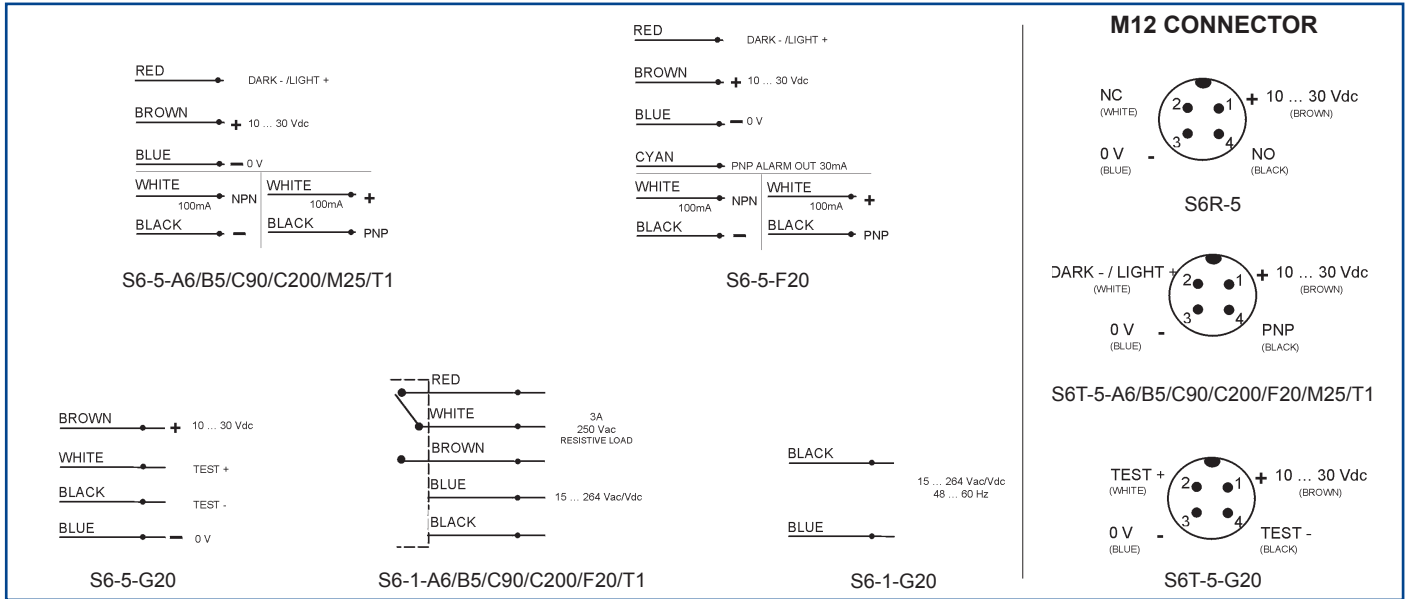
RED
DARK - /LIGHT +
BROWN
+ 10 ... 30 Vdc
BLUE
— 0 V
WHITE
100mA
NPN
WHITE
100mA
+
BLACK
—
BLACK
PNP

S6-5-A6/B5/C90/C200/M25/T1

RED
DARK - /LIGHT +
BROWN
+ 10 ... 30 Vdc
BLUE
— 0 V
CYAN
PNP ALARM OUT 30mA
WHITE
100mA
NPN
WHITE
100mA
+
BLACK
—
BLACK
PNP

S6-5-F20

M12 CONNECTOR

NC
(WHITE)
2
1
+ 10 ... 30 Vdc
(BROWN)
0 V
(BLUE)
-
3
4
NO
(BLACK)

S6R-5

DARK - / LIGHT +
(WHITE)
2
1
+ 10 ... 30 Vdc
(BROWN)
0 V
(BLUE)
-
3
4
PNP
(BLACK)

S6T-5-A6/B5/C90/C200/F20/M25/T1

BROWN
+ 10 ... 30 Vdc
WHITE
TEST +
BLACK
TEST -
BLUE
— 0 V

S6-5-G20

RED
WHITE
3A
250 Vac
RESISTIVE LOAD
BROWN
BLUE
15 ... 264 Vac/Vdc
BLACK

S6-1-A6/B5/C90/C200/F20/T1

BLACK
15 ... 264 Vac/Vdc
48 ... 60 Hz
BLUE

S6-1-G20

TEST +
(WHITE)
2
1
+ 10 ... 30 Vdc
(BROWN)
0 V
(BLUE)
-
3
4
TEST -
(BLACK)

S6T-5-G20